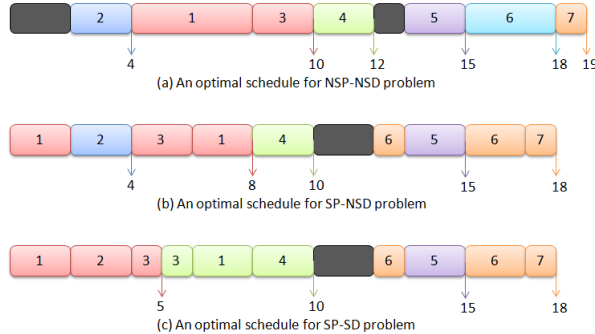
2 1 3 4 5 6 7

4 10 12 15 18 19

(a) An optimal schedule for NSP-NSD problem

1 2 3 1 4 6 5 6 7

4 8 10 15 18

(b) An optimal schedule for SP-NSD problem

1 2 3 3 1 4 6 5 6 7

5 10 15 18

(c) An optimal schedule for SP-SD problem